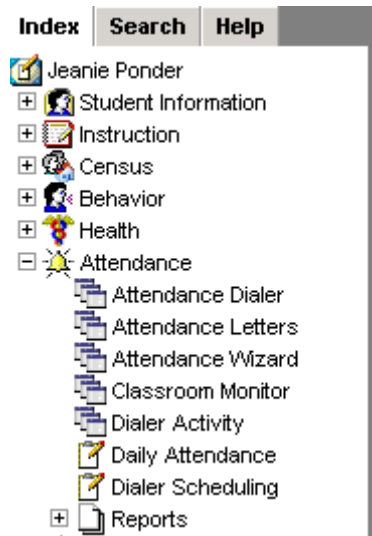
Index Search Help

Jeanie Ponder
Student Information
Instruction
Census
Behavior
Health
Attendance
Attendance Dialer
Attendance Letters
Attendance Wizard
Classroom Monitor
Dialer Activity
Daily Attendance
Dialer Scheduling
Reports